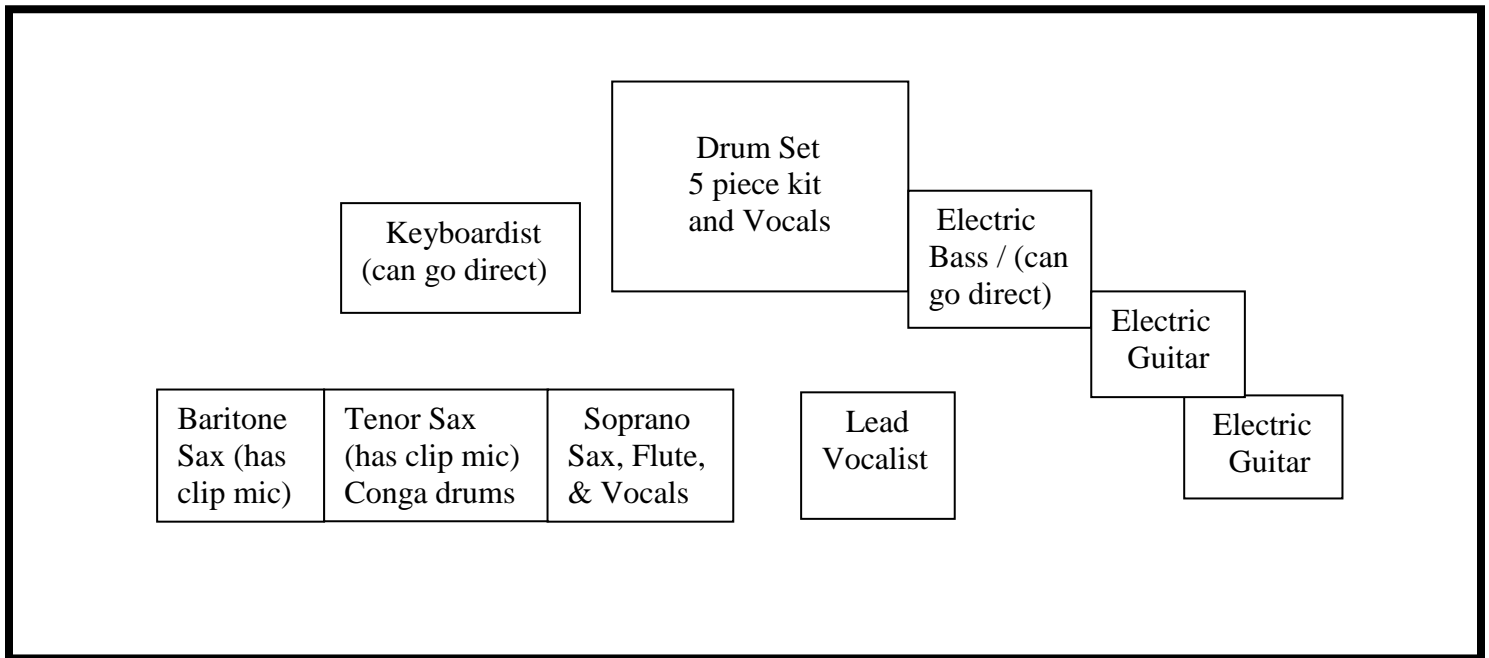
Drum Set
5 piece kit
and Vocals

Keyboardist
(can go direct)

Electric
Bass / (can
go direct)

Electric
Guitar

Baritone
Sax (has
clip mic)

Tenor Sax
(has clip mic)
Conga drums

Soprano
Sax, Flute,
& Vocals

Lead
Vocalist

Electric
Guitar